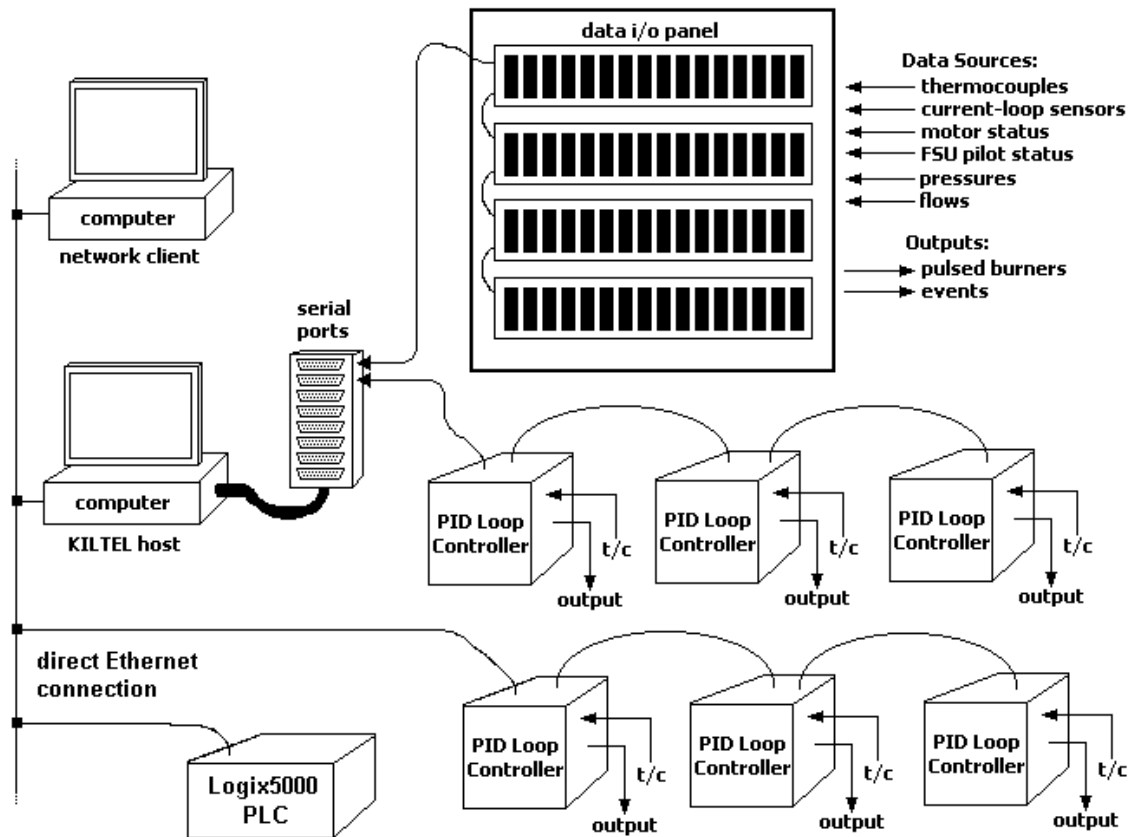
data i/o panel

Data Sources:
thermocouples
current-loop sensors
motor status
FSU pilot status
pressures
flows

Outputs:
pulsed burners
events

computer
network client

serial ports

computer
KILTEL host

PID Loop Controller
t/c
output

PID Loop Controller
t/c
output

PID Loop Controller
t/c
output

direct Ethernet connection

PID Loop Controller
t/c
output

PID Loop Controller
t/c
output

PID Loop Controller
t/c
output

Logix5000 PLC